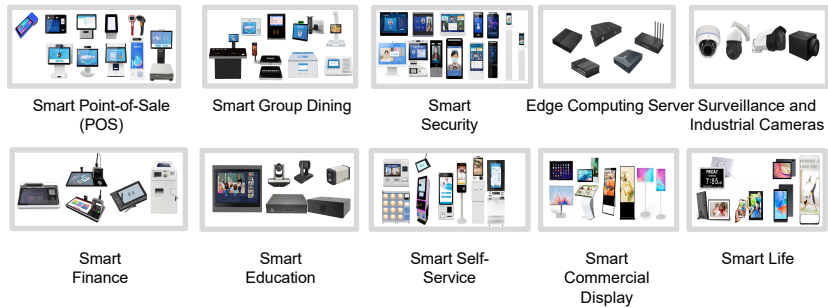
Smart Point-of-Sale (POS)

Smart Group Dining

Smart Security

Edge Computing Server

Surveillance and Industrial Cameras

Smart Finance

Smart Education

Smart Self-Service

Smart Commercial Display

Smart Life

FRIDAY